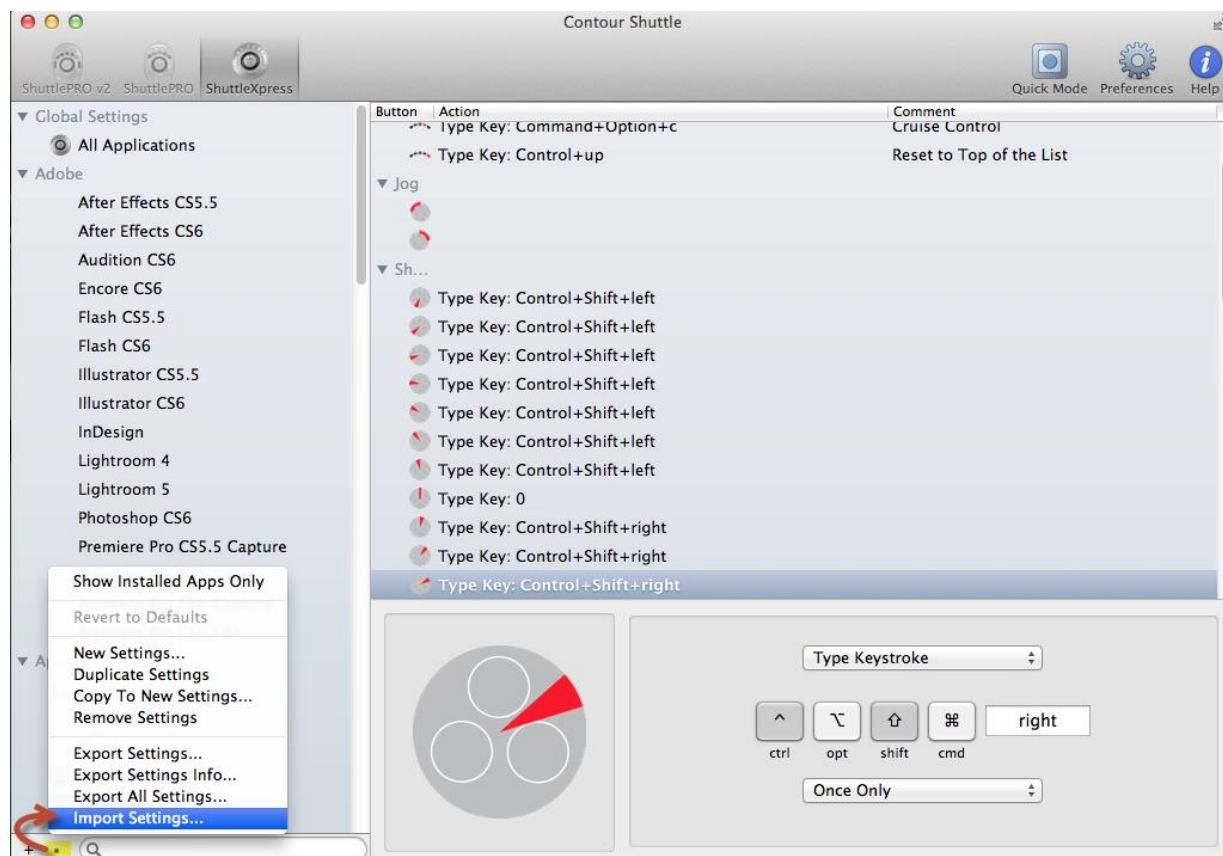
Contour Shuttle

ShuttlePRO v2 ShuttlePRO ShuttleXpress

Quick Mode Preferences Help

▼ Global Settings
All Applications
▼ Adobe
After Effects CS5.5
After Effects CS6
Audition CS6
Encore CS6
Flash CS5.5
Flash CS6
Illustrator CS5.5
Illustrator CS6
InDesign
Lightroom 4
Lightroom 5
Photoshop CS6
Premiere Pro CS5.5 Capture

Show Installed Apps Only
Revert to Defaults
New Settings...
Duplicate Settings
Copy To New Settings...
Remove Settings
Export Settings...
Export Settings Info...
Export All Settings...
Import Settings...

▼ A

| Button | Action | Comment |
|---|---|---|
| | Type Key: Command+Option+c | Cruise Control |
| | Type Key: Control+up | Reset to Top of the List |

▼ Jog

▼ Sh...
Type Key: Control+Shift+left
Type Key: Control+Shift+left
Type Key: Control+Shift+left
Type Key: Control+Shift+left
Type Key: Control+Shift+left
Type Key: Control+Shift+left
Type Key: Control+Shift+left
Type Key: 0
Type Key: Control+Shift+right
Type Key: Control+Shift+right
Type Key: Control+Shift+right

Type Keystroke

^ ⌥ ⇧ ⌘ right
ctrl opt shift cmd

Once Only

+ •